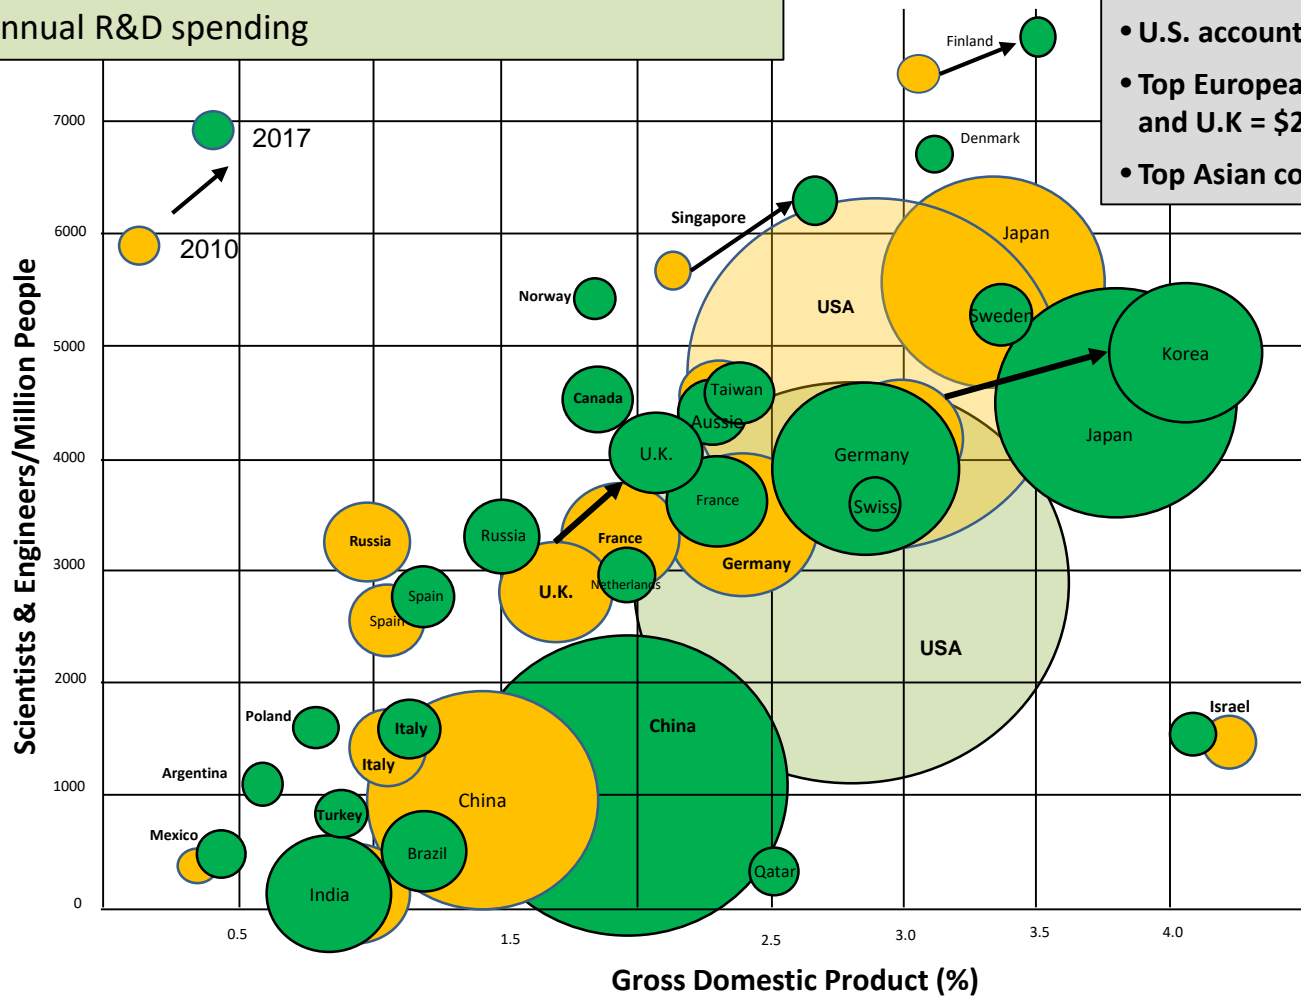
nnual R&D spending

• U.S. account
• Top Europea and U.K = $2
• Top Asian co

2017
2010

Finland
Denmark
Japan
Singapore
USA
Sweden
Norway
Korea
Taiwan
Canada
Aussie
Japan
U.K.
Germany
France
Swiss
Russia
Russia
France
Germany
U.K.
Netherlands
Spain
Spain
USA
China
Poland
Italy
Israel
Italy
Argentina
China
Turkey
Brazil
Mexico
Qatar
India

Scientists & Engineers/Million People
7000
6000
5000
4000
3000
2000
1000
0
0.5
1.5
2.5
3.0
3.5
4.0
Gross Domestic Product (%)